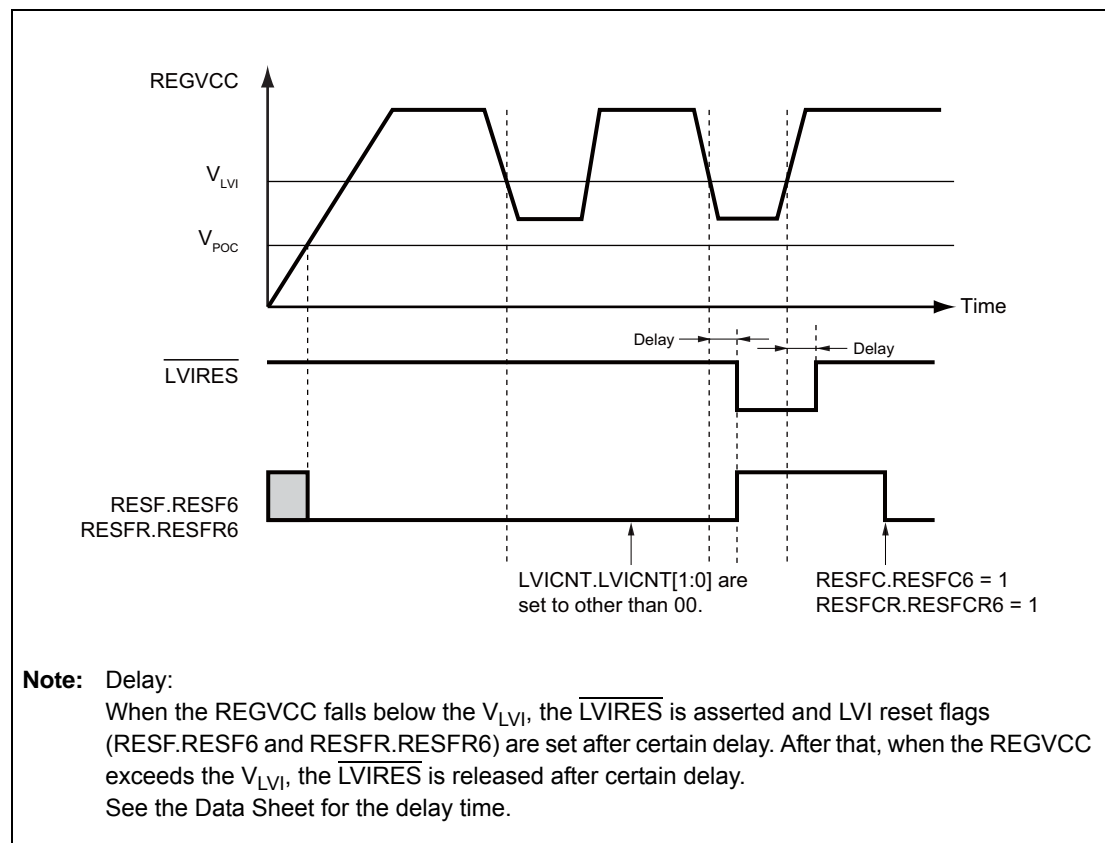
REGVCC

$V_{LVI}$

$V_{POC}$

Time

Delay

Delay

$\overline{LVIRES}$

RESF.RESF6
RESFR.RESFR6

LVICNT.LVICNT[1:0] are set to other than 00.

RESFC.RESFC6 = 1
RESFCR.RESFCR6 = 1

**Note:** Delay:
When the REGVCC falls below the $V_{LVI}$, the $\overline{LVIRES}$ is asserted and LVI reset flags (RESF.RESF6 and RESFR.RESFR6) are set after certain delay. After that, when the REGVCC exceeds the $V_{LVI}$, the $\overline{LVIRES}$ is released after certain delay.
See the Data Sheet for the delay time.